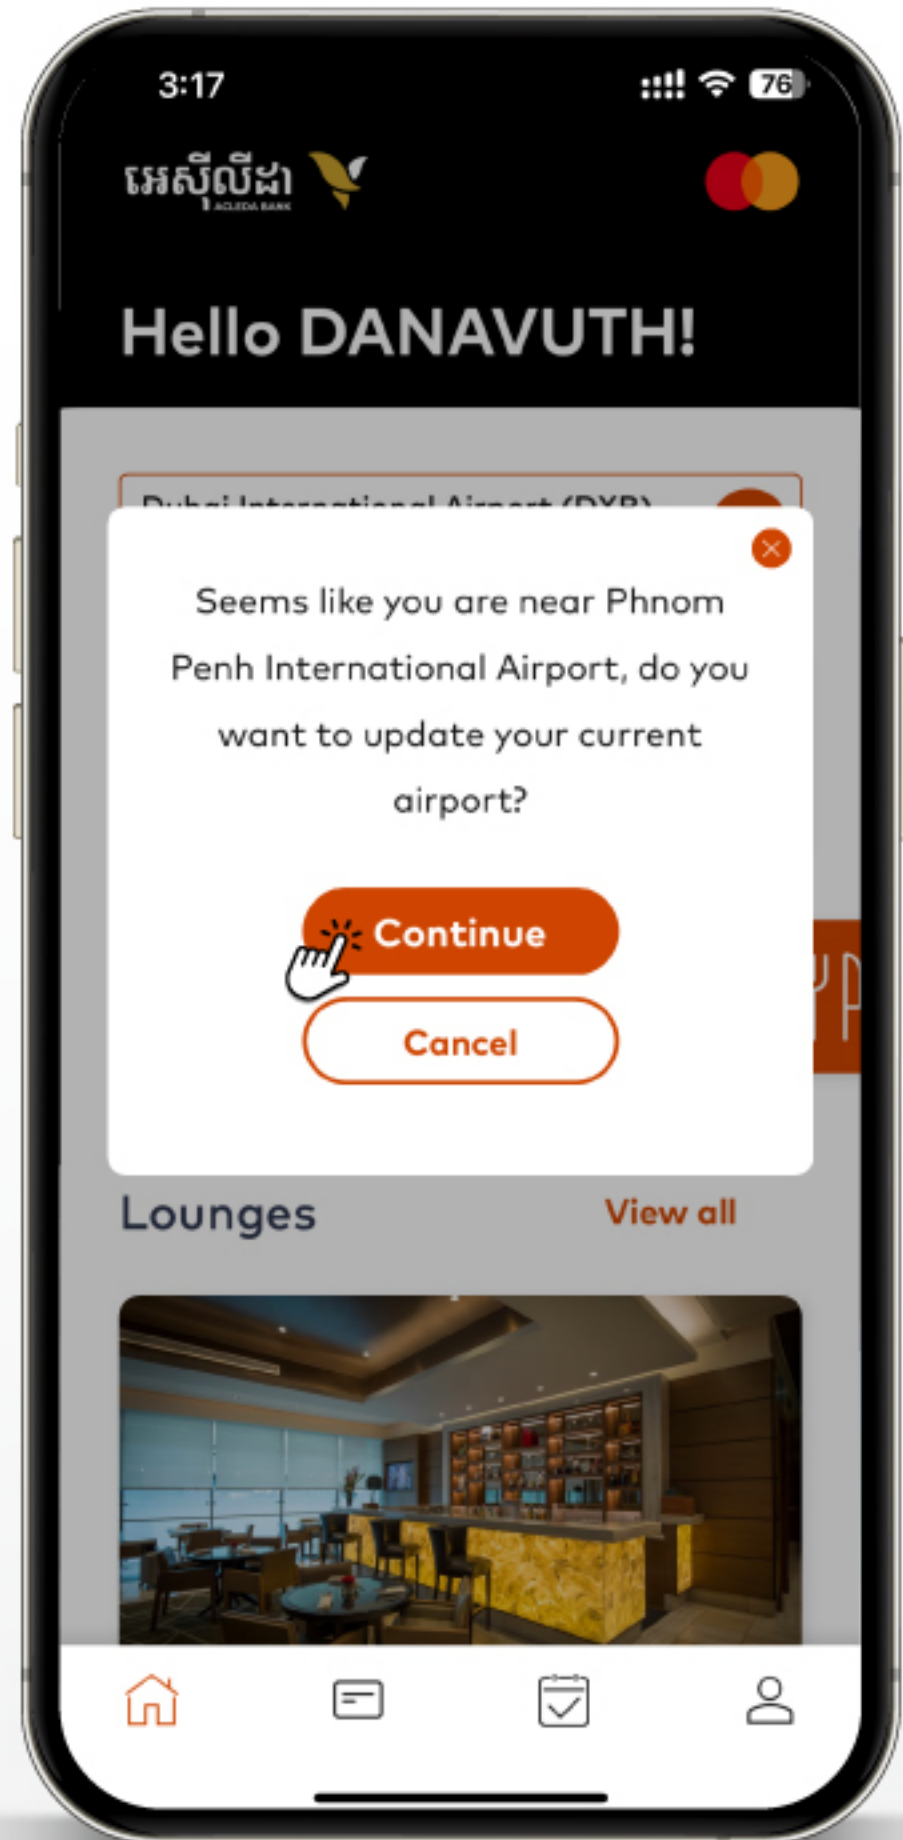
3:17

76

អេស៊ីលីដា ACLEDA BANK

Hello DANAVUTH!

Dubai International Airport (DXB)

Seems like you are near Phnom Penh International Airport, do you want to update your current airport?

Continue

Cancel

Lounges

View all